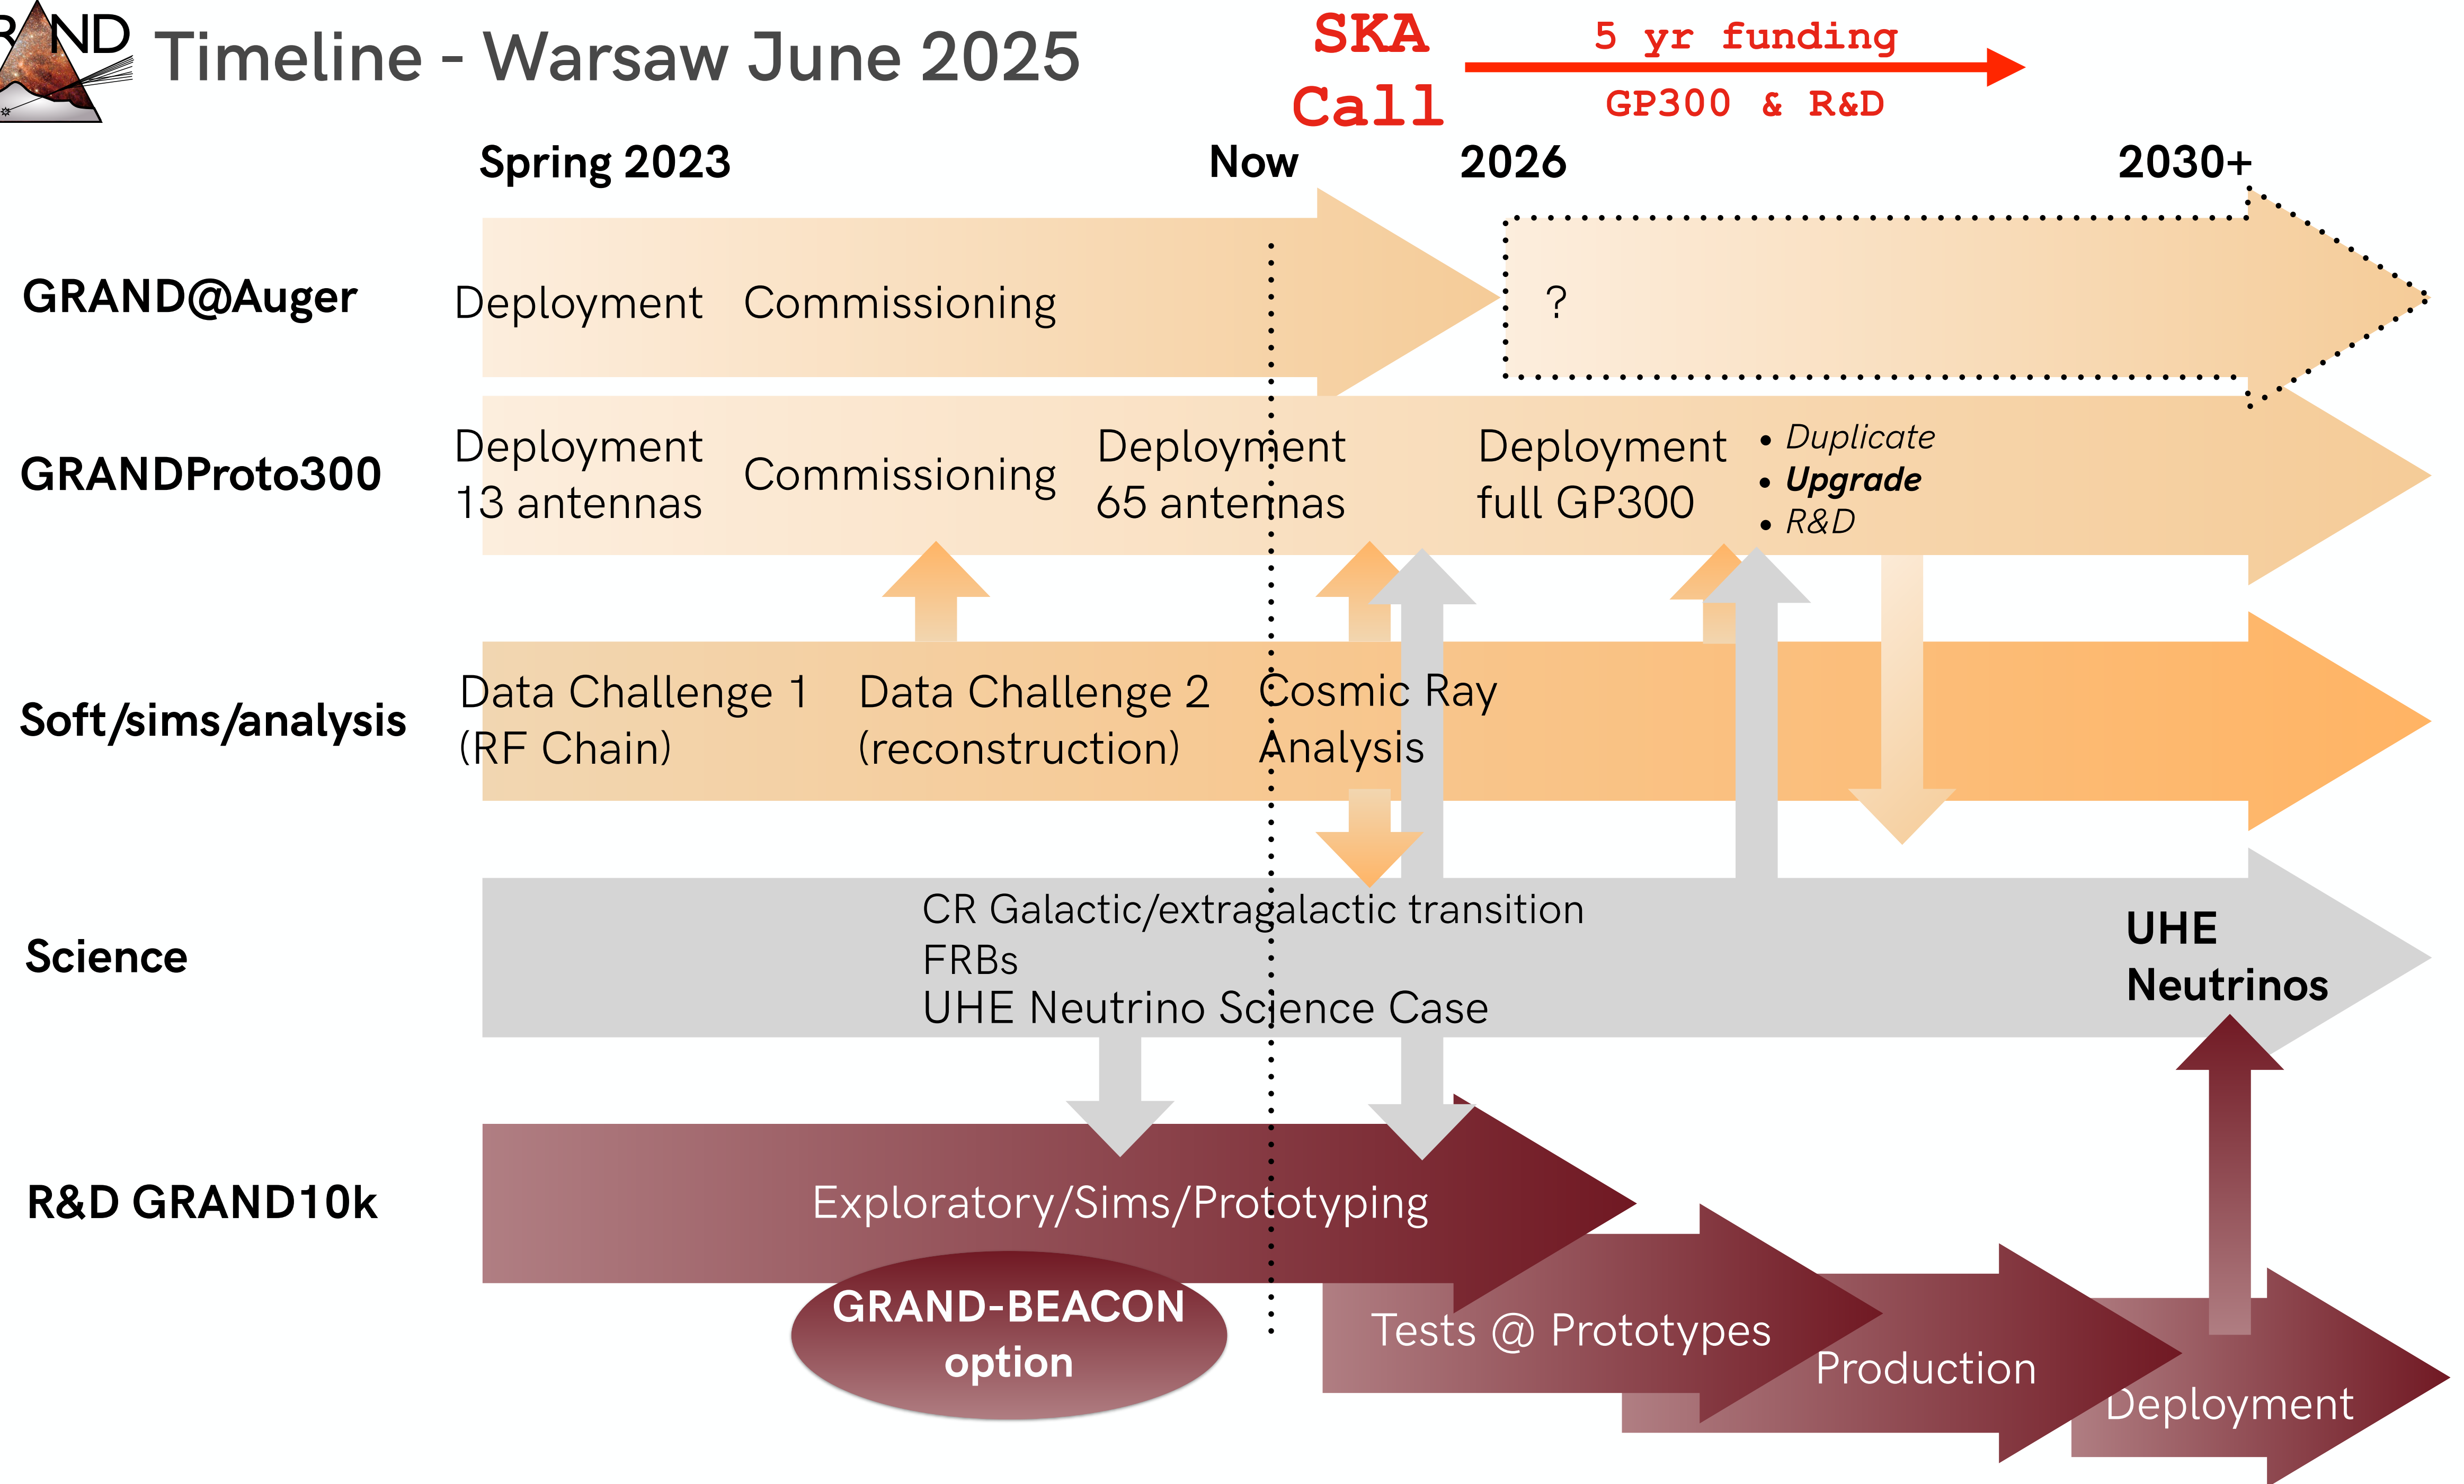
RAND Timeline - Warsaw June 2025

SKA Call

5 yr funding

GP300 & R&D

Spring 2023

Now

2026

2030+

GRAND@Auger

Deployment Commissioning

?

GRANDProto300

Deployment 13 antennas

Commissioning

Deployment 65 antennas

Deployment full GP300

• Duplicate
• Upgrade
• R&D

Soft/sims/analysis

Data Challenge 1 (RF Chain)

Data Challenge 2 (reconstruction)

Cosmic Ray Analysis

Science

CR Galactic/extragalactic transition
FRBs
UHE Neutrino Science Case

UHE Neutrinos

R&D GRAND10k

Exploratory/Sims/Prototyping

GRAND-BEACON option

Tests @ Prototypes

Production

Deployment